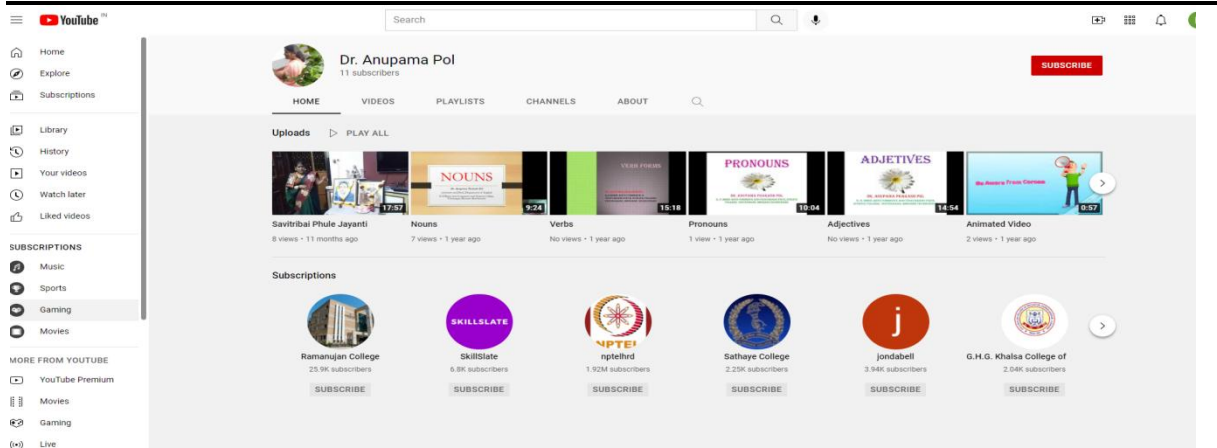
YouTube IN

Search

Home
Explore
Subscriptions
Library
History
Your videos
Watch later
Liked videos

SUBSCRIPTIONS
Music
Sports
Gaming
Movies

MORE FROM YOUTUBE
YouTube Premium
Movies
Gaming
Live

Dr. Anupama Pol
11 subscribers

SUBSCRIBE

HOME VIDEOS PLAYLISTS CHANNELS ABOUT

Uploads PLAY ALL

17:57
Savitribai Phule Jayanti
8 views • 11 months ago

NOUNS
9:24
Nouns
7 views • 1 year ago

VERB FORMS
15:18
Verbs
No views • 1 year ago

PRONOUNS
10:04
Pronouns
1 view • 1 year ago

ADJECTIVES
14:54
Adjectives
No views • 1 year ago

Be Aware From Corona
0:57
Animated Video
2 views • 1 year ago

Subscriptions

Ramanujan College
25.9K subscribers
SUBSCRIBE

SKILLSLATE
SkillSlate
6.8K subscribers
SUBSCRIBE

NPTEL
nptelhrd
1.92M subscribers
SUBSCRIBE

Sathaye College
2.25K subscribers
SUBSCRIBE

j
jondabell
3.94K subscribers
SUBSCRIBE

G.H.G. Khalsa College of
2.04K subscribers
SUBSCRIBE